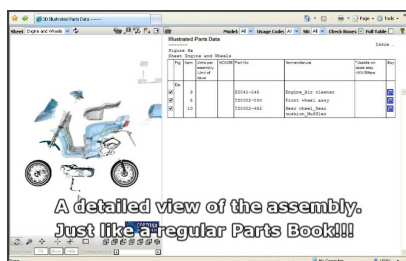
3D Illustrated Parts Data -------

Page ▾ Tools ▾

Sheet Engine and Wheels ▾

Illustrated Parts Data

Model All ▾ Usage Code All ▾ SB All ▾ Check Boxes Full Table

--------

Issue ..

Figure 8a
Sheet Engine and Wheels

| Fig | Item | Units per assembly (Unit of Issue | SMR | Part No. | Nomenclature | *Usable on code assy <DV/ISN> | Buy |
|---|---|---|---|---|---|---|---|
| 8a | | | | | | | |
| ☑ | 3 | | | ED041-146 | Engine_Air cleaner | | |
| ☑ | 6 | | | TD0003-030 | Front wheel assy | | |
| ☑ | 10 | | | TD0003-462 | Rear wheel_Rear cushion_Muffler | | |

A detailed view of the assembly.
Just like a regular Parts Book!!!

My Computer